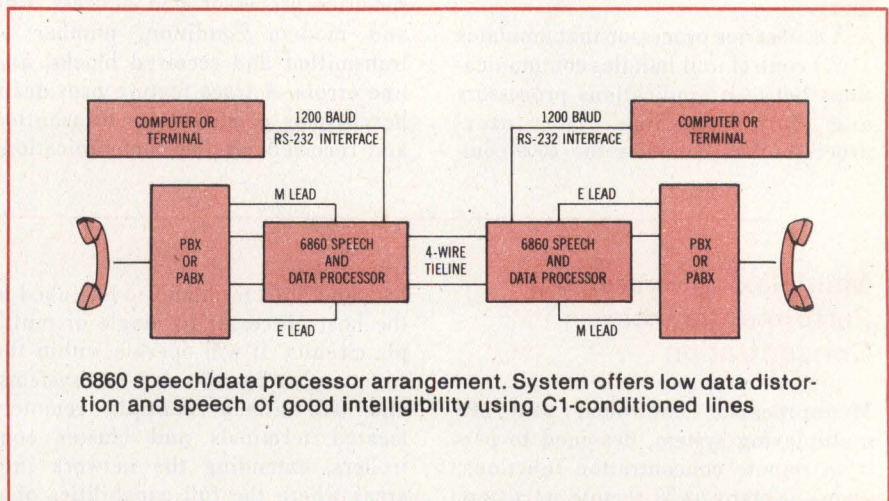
COMPUTER OR TERMINAL

1200 BAUD
RS-232 INTERFACE

1200 BAUD
RS-232 INTERFACE

COMPUTER OR TERMINAL

M LEAD

E LEAD

PBX OR PABX

6860 SPEECH AND DATA PROCESSOR

4-WIRE TIELINE

6860 SPEECH AND DATA PROCESSOR

PBX OR PABX

E LEAD

M LEAD

6860 speech/data processor arrangement. System offers low data distortion and speech of good intelligibility using C1-conditioned lines